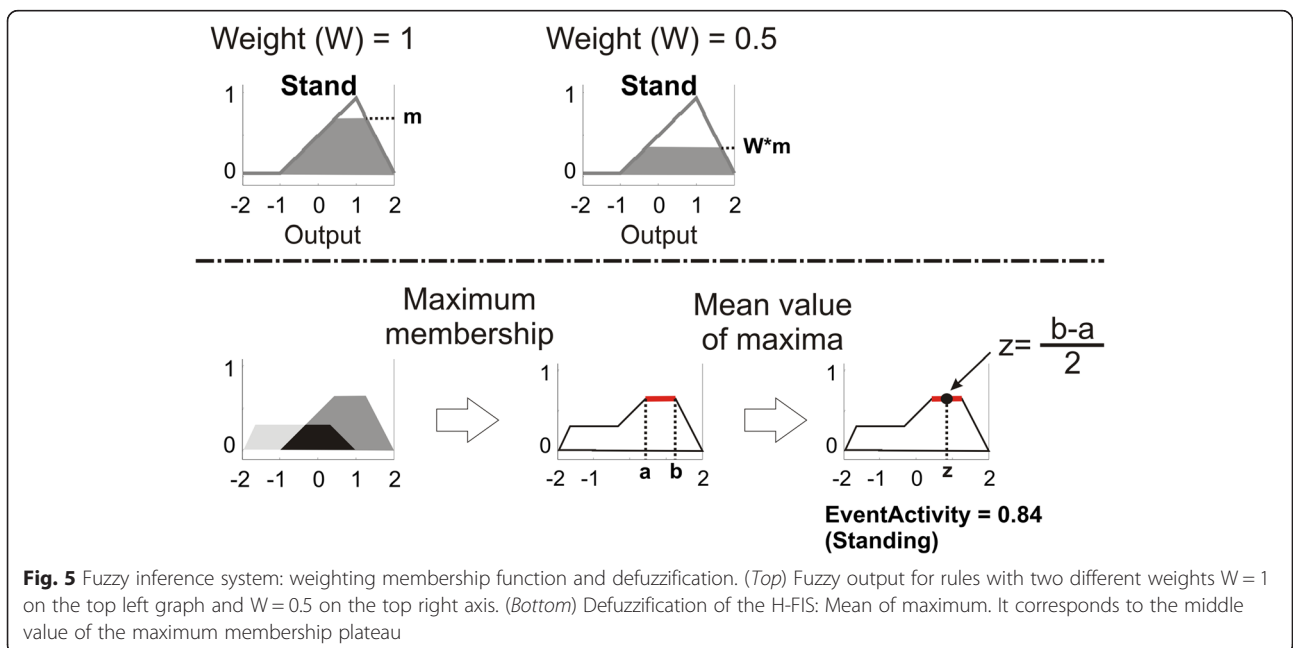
Weight (W) = 1

Stand

1

m

0

-2 -1 0 1 2

Output

Weight (W) = 0.5

Stand

1

W*m

0

-2 -1 0 1 2

Output

1

0

-2 -1 0 1 2

Maximum membership

1

0

-2 -1 a b 2

Mean value of maxima

$z= \frac{b-a}{2}$

1

0

-2 -1 0 z 2

EventActivity = 0.84 (Standing)

**Fig. 5** Fuzzy inference system: weighting membership function and defuzzification. (*Top*) Fuzzy output for rules with two different weights W = 1 on the top left graph and W = 0.5 on the top right axis. (*Bottom*) Defuzzification of the H-FIS: Mean of maximum. It corresponds to the middle value of the maximum membership plateau